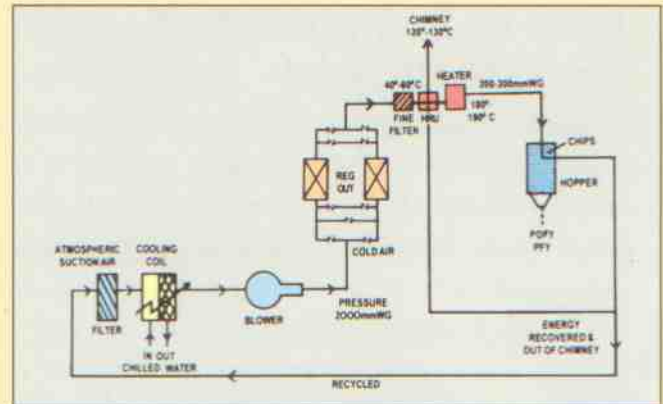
CHIMNEY
120°-130°C

HEATER
40°-60°C
FINE FILTER
HRU
180°-190° C
200-300mmWG
CHIPS
HOPPER
POPY
PFY

REG
OUT
COLD AIR

ATMOSPHERIC SUCTION AIR
COOLING COIL
FILTER
IN OUT
CHILLED WATER
BLOWER
PRESSURE
2000mmWG

ENERGY RECOVERED & OUT OF CHIMNEY
RECYCLED